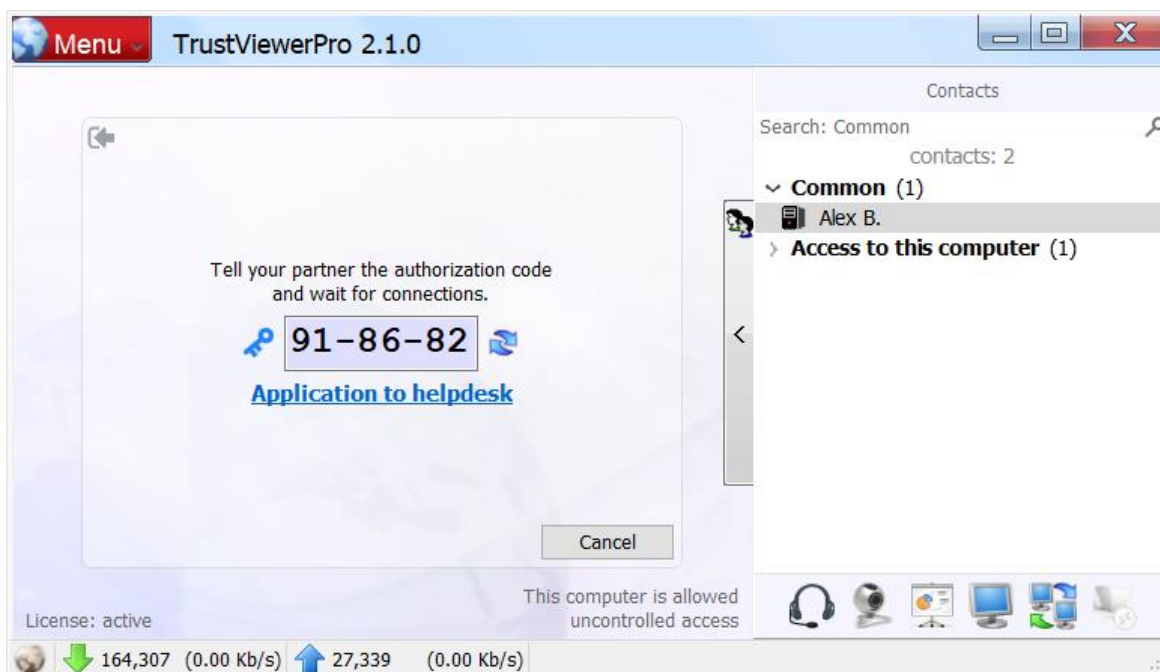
Menu
TrustViewerPro 2.1.0

Contacts
Search: Common
contacts: 2
Common (1)
Alex B.
Access to this computer (1)

Tell your partner the authorization code and wait for connections.
91-86-82
Application to helpdesk

Cancel

This computer is allowed uncontrolled access

License: active

164,307 (0.00 Kb/s) 27,339 (0.00 Kb/s)